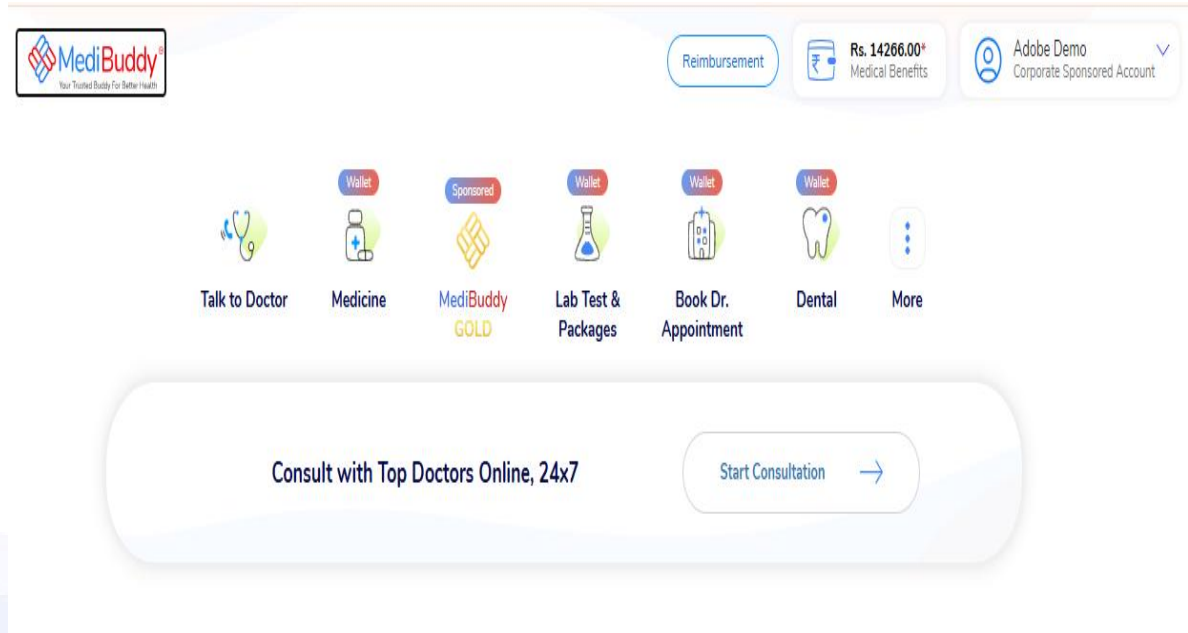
MediBuddy®
Your Trusted Buddy For Better Health

Reimbursement

Rs. 14266.00*
Medical Benefits

Adobe Demo
Corporate Sponsored Account

Talk to Doctor

Wallet
Medicine

Sponsored
MediBuddy GOLD

Wallet
Lab Test & Packages

Wallet
Book Dr. Appointment

Wallet
Dental

More

Consult with Top Doctors Online, 24x7

Start Consultation